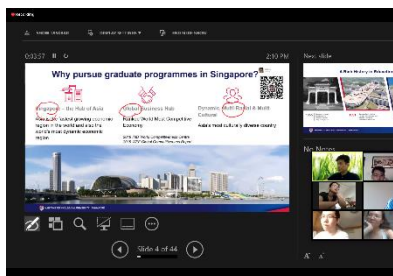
0:03:57
2:10 PM
Why pursue graduate programmes in Singapore?
Singapore - the Hub of Asia
Global Business Hub
Dynamic, Multi-Racial & Multi-Cultural
Asia's most culturally diverse country
Next Slide
No Notes
Slide 4 of 44